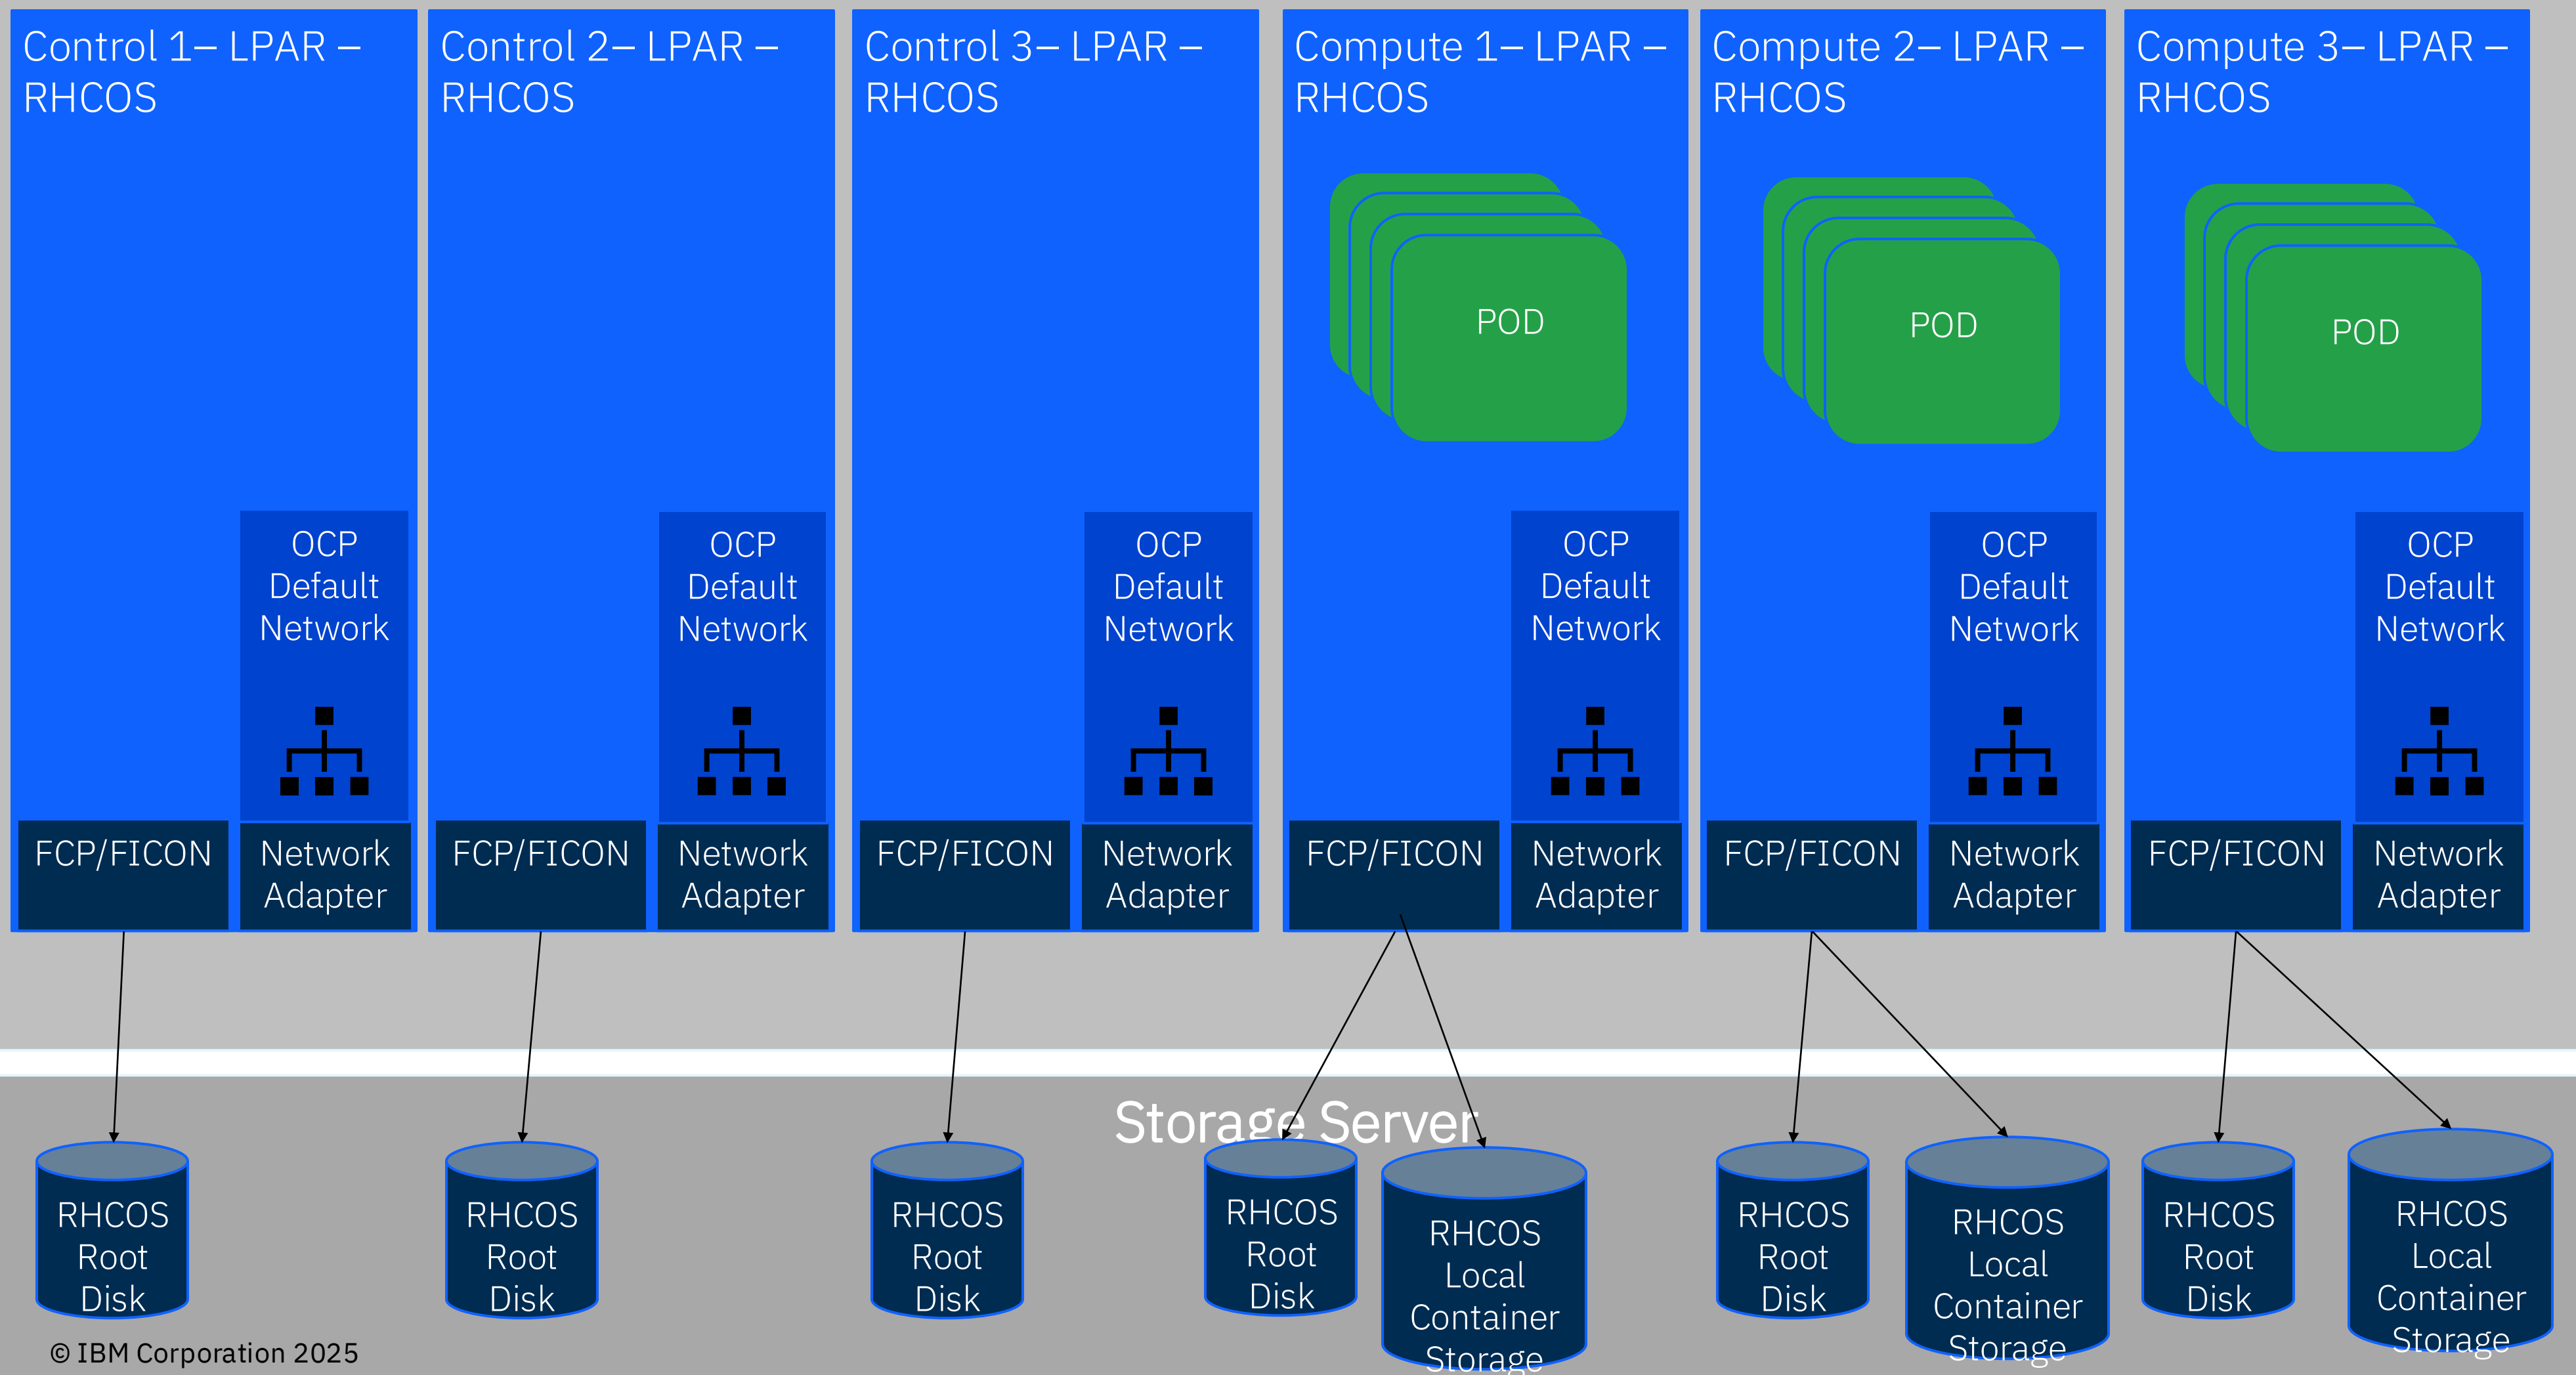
Control 1– LPAR – RHCOS

OCP Default Network

FCP/FICON

Network Adapter

Control 2– LPAR – RHCOS

OCP Default Network

FCP/FICON

Network Adapter

Control 3– LPAR – RHCOS

OCP Default Network

FCP/FICON

Network Adapter

Compute 1– LPAR – RHCOS

POD

OCP Default Network

FCP/FICON

Network Adapter

Compute 2– LPAR – RHCOS

POD

OCP Default Network

FCP/FICON

Network Adapter

Compute 3– LPAR – RHCOS

POD

OCP Default Network

FCP/FICON

Network Adapter

Storage Server

RHCOS Root Disk

RHCOS Root Disk

RHCOS Root Disk

RHCOS Root Disk

RHCOS Local Container Storage

RHCOS Root Disk

RHCOS Local Container Storage

RHCOS Root Disk

RHCOS Local Container Storage

© IBM Corporation 2025